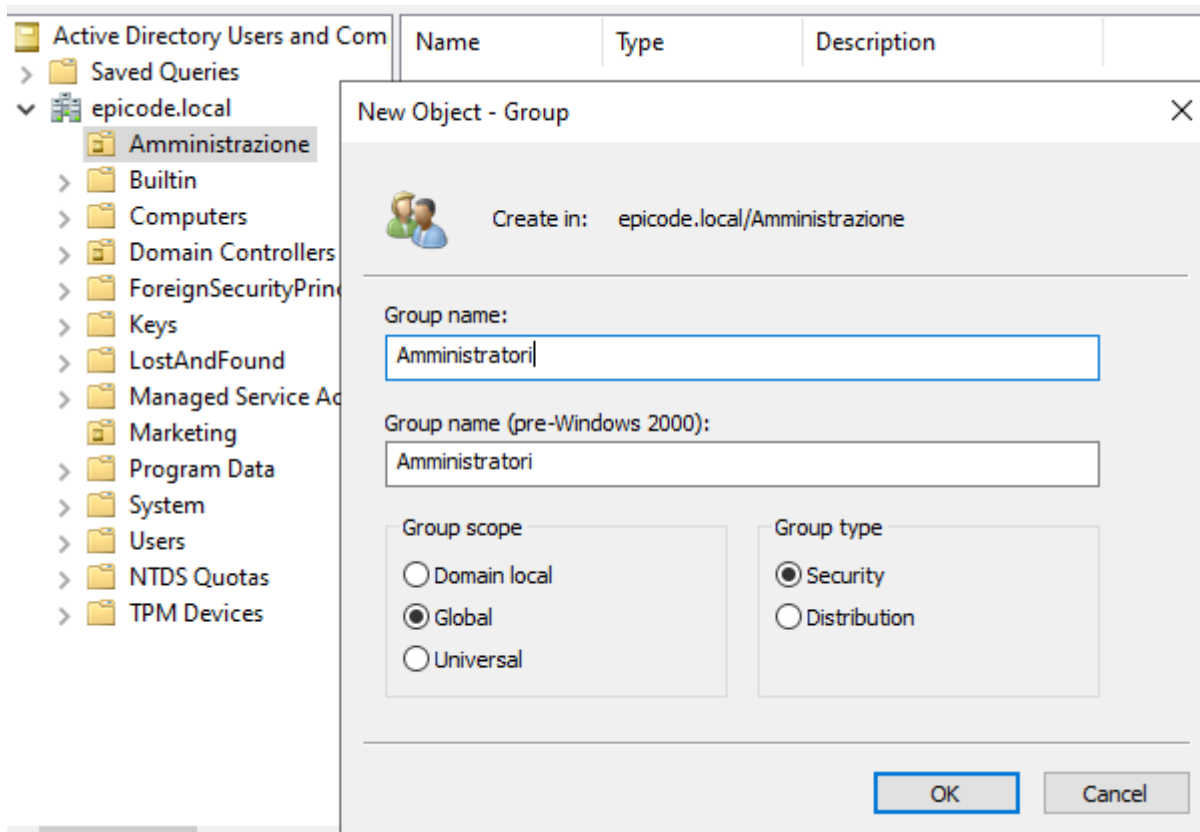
Active Directory Users and Com
Saved Queries
epicode.local
Amministrazione
Builtin
Computers
Domain Controllers
ForeignSecurityPrinc
Keys
LostAndFound
Managed Service Ac
Marketing
Program Data
System
Users
NTDS Quotas
TPM Devices

| Name | Type | Description |
|---|---|---|

New Object - Group

Create in: epicode.local/Amministrazione

Group name:
Amministratori

Group name (pre-Windows 2000):
Amministratori

Group scope
Domain local
Global
Universal

Group type
Security
Distribution

OK
Cancel